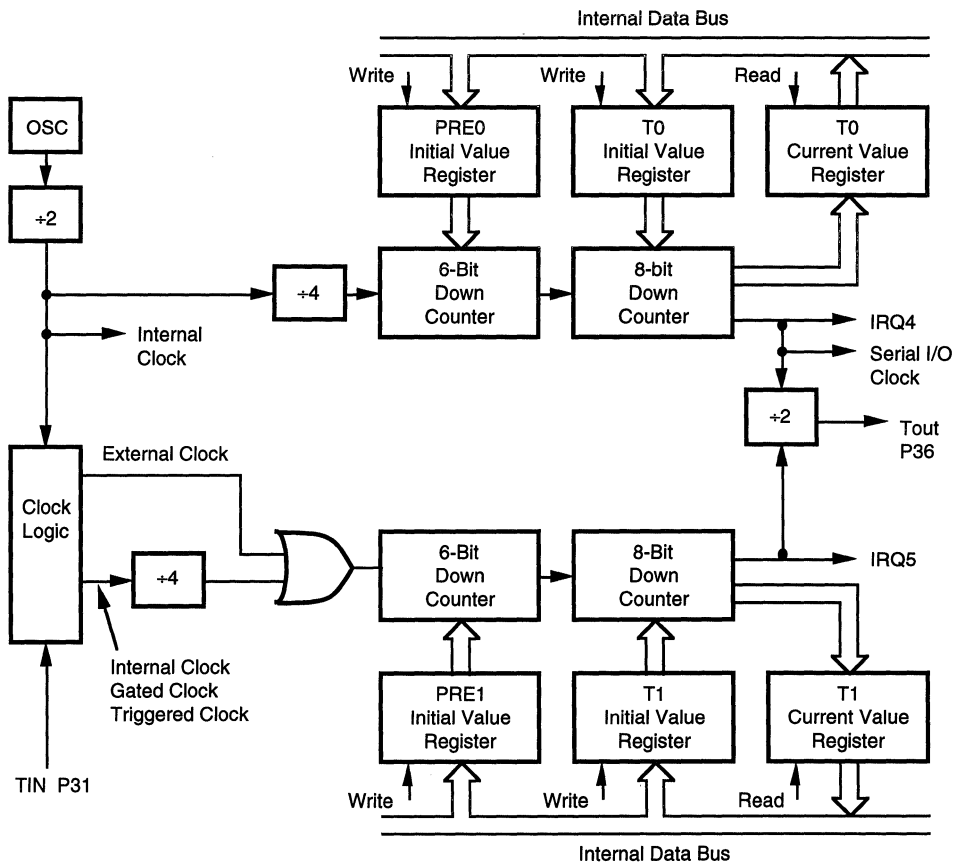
Internal Data Bus

Write

Write

Read

OSC

PRE0 Initial Value Register

T0 Initial Value Register

T0 Current Value Register

÷2

÷4

6-Bit Down Counter

8-bit Down Counter

Internal Clock

IRQ4

Serial I/O Clock

÷2

Tout P36

External Clock

Clock Logic

÷4

6-Bit Down Counter

8-Bit Down Counter

IRQ5

Internal Clock Gated Clock Triggered Clock

PRE1 Initial Value Register

T1 Initial Value Register

T1 Current Value Register

TIN P31

Write

Write

Read

Internal Data Bus